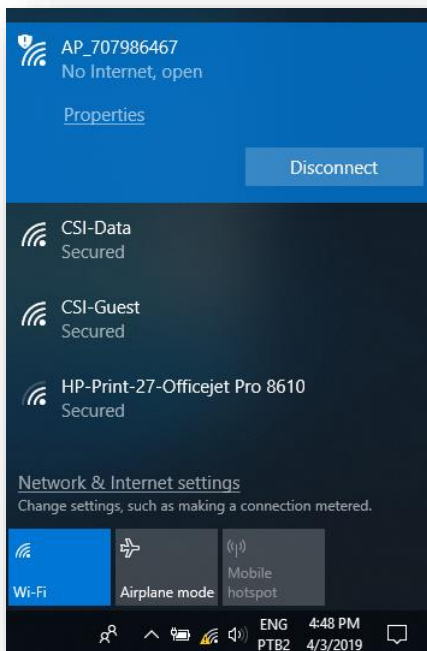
AP_707986467
No Internet, open

Properties

Disconnect

CSI-Data
Secured

CSI-Guest
Secured

HP-Print-27-Officejet Pro 8610
Secured

Network & Internet settings
Change settings, such as making a connection metered.

Wi-Fi

Airplane mode

Mobile hotspot

ENG PTB2

4:48 PM 4/3/2019